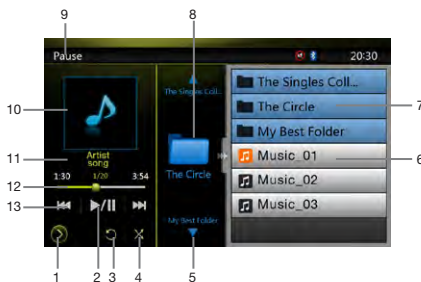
9

8

Pause

20:30

The Singles Coll...

The Singles Coll...

10

The Circle

7

My Best Folder

Music_01

6

11

Artist song

The Circle

Music_02

1:30

1/20

3:54

12

13

Music_03

My Best Folder

1

2

3

4

5